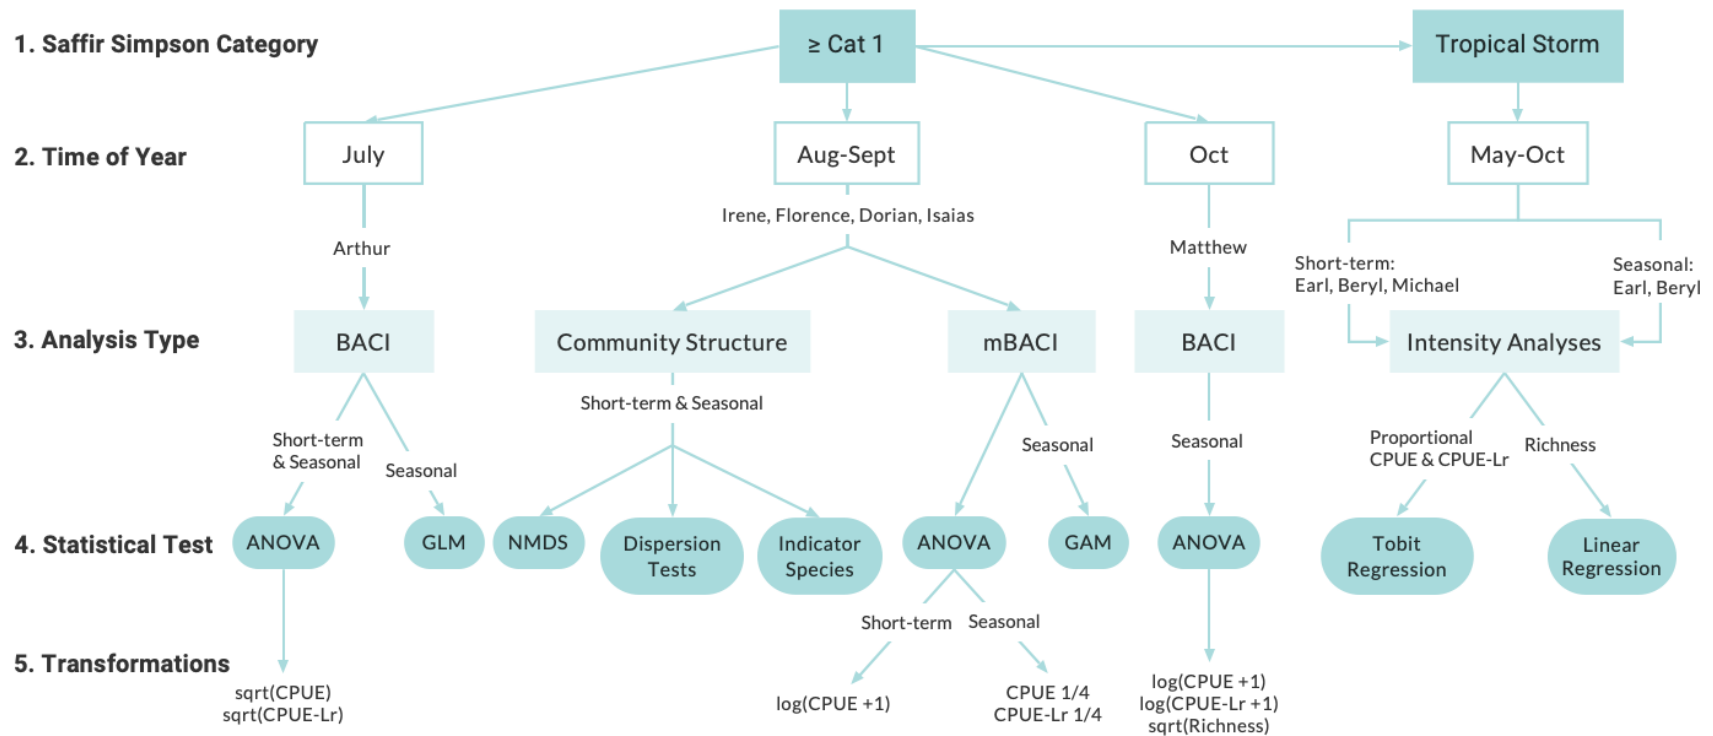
1. Saffir Simpson Category

≥ Cat 1

Tropical Storm

2. Time of Year

July

Aug-Sept

Oct

May-Oct

Irene, Florence, Dorian, Isaias

Arthur

Matthew

Short-term:
Earl, Beryl, Michael

Seasonal:
Earl, Beryl

3. Analysis Type

BACI

Community Structure

mBACI

BACI

Intensity Analyses

Short-term & Seasonal

Short-term & Seasonal

Seasonal

Seasonal

Seasonal

Proportional CPUE & CPUE-Lr

Richness

4. Statistical Test

ANOVA

GLM

NMDS

Dispersion Tests

Indicator Species

ANOVA

GAM

ANOVA

Tobit Regression

Linear Regression

Short-term

Seasonal

5. Transformations

sqrt(CPUE)
sqrt(CPUE-Lr)

log(CPUE +1)

CPUE 1/4
CPUE-Lr 1/4

log(CPUE +1)
log(CPUE-Lr +1)
sqrt(Richness)